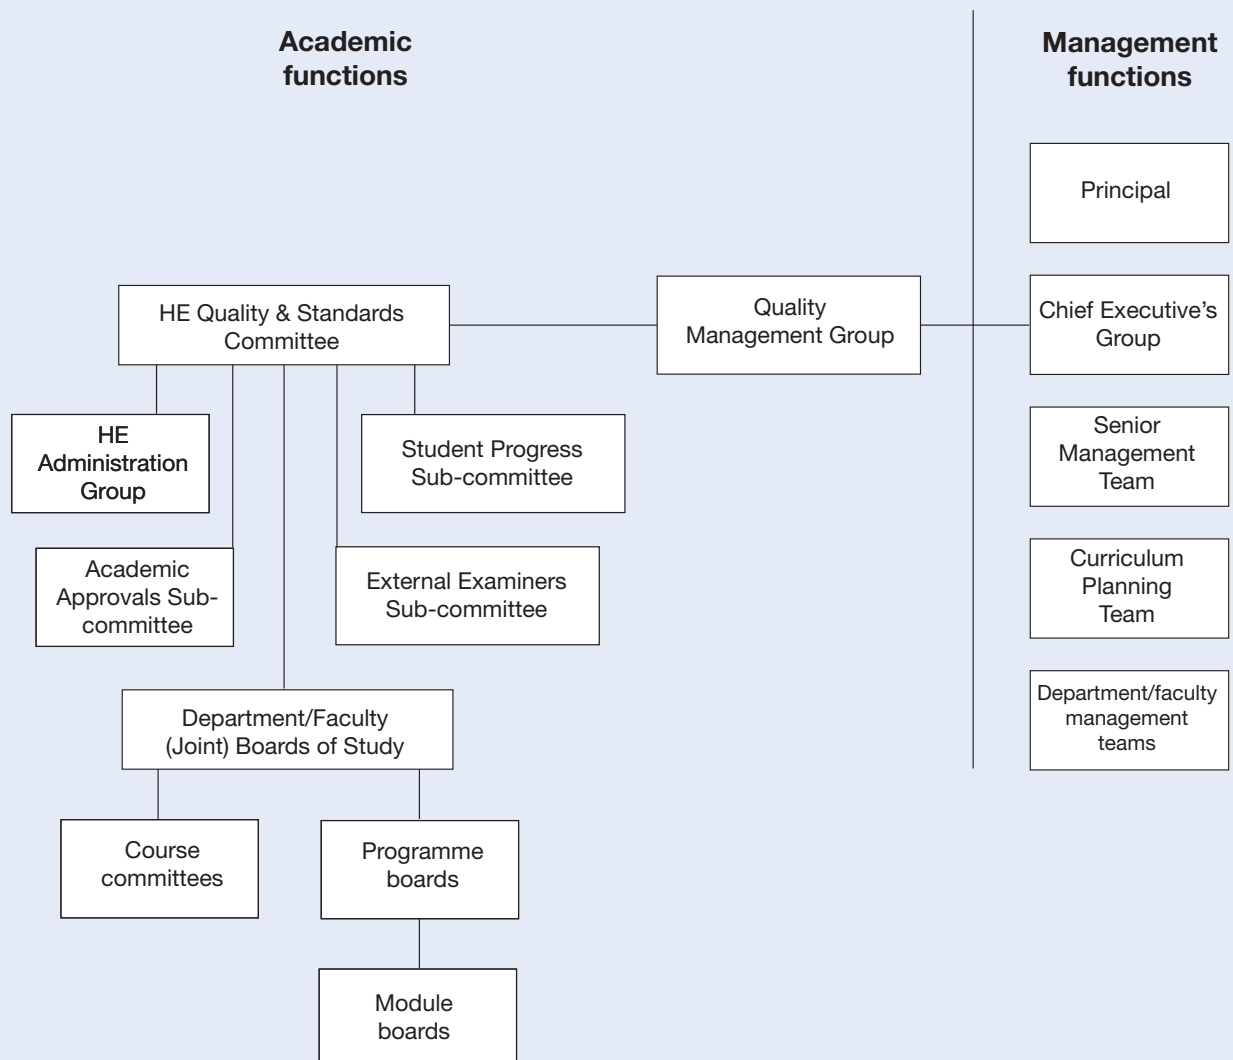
Academic functions

Management functions

Principal

HE Quality & Standards Committee

Quality Management Group

Chief Executive's Group

HE Administration Group

Student Progress Sub-committee

Senior Management Team

Academic Approvals Sub-committee

External Examiners Sub-committee

Curriculum Planning Team

Department/faculty management teams

Department/Faculty (Joint) Boards of Study

Course committees

Programme boards

Module boards